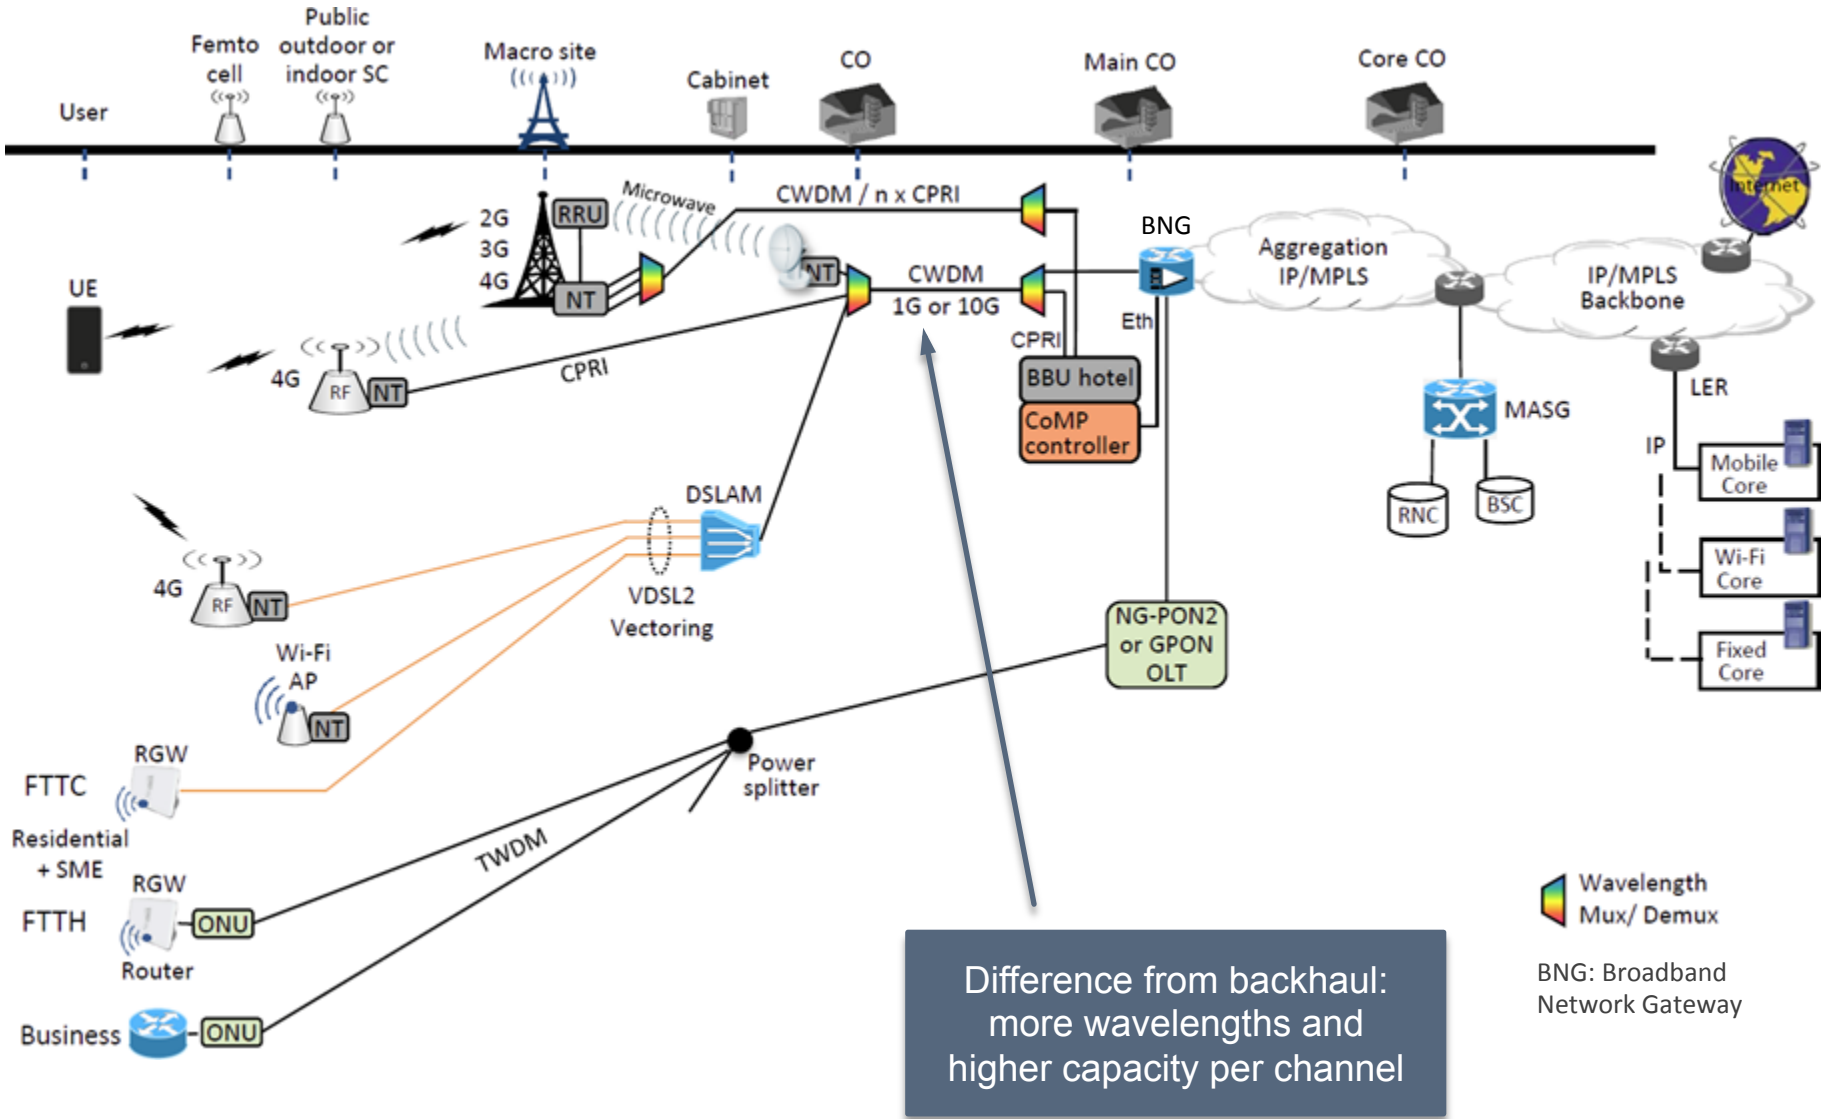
User
Femto cell
Public outdoor or indoor SC
Macro site
Cabinet
CO
Main CO
Core CO
Internet
2G
3G
4G
RRU
NT
Microwave
CWDM / n x CPRI
BNG
Aggregation IP/MPLS
IP/MPLS Backbone
UE
NT
CWDM
1G or 10G
Eth
CPRI
4G
RF
NT
CPRI
BBU hotel
CoMP controller
LER
MASG
IP
Mobile Core
RNC
BSC
DSLAM
Wi-Fi Core
4G
RF
NT
VDSL2
Vectoring
NG-PON2 or GPON OLT
Fixed Core
Wi-Fi AP
NT
RGW
FTTC
Power splitter
Residential + SME
TWDM
RGW
FTTH
ONU
Router
Wavelength Mux/ Demux
BNG: Broadband Network Gateway
Business
ONU
Difference from backhaul: more wavelengths and higher capacity per channel